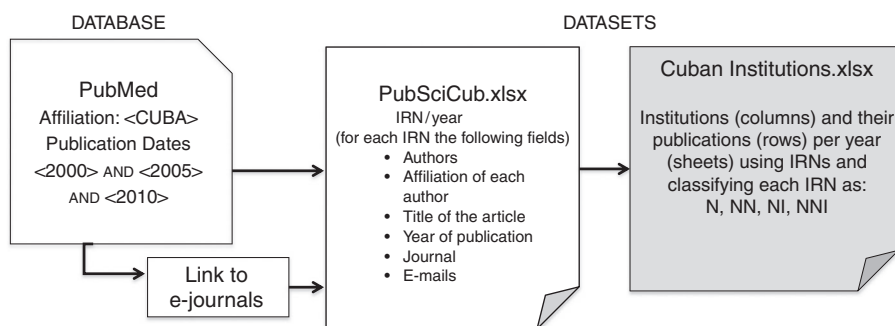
DATABASE

DATASETS

PubMed
Affiliation: <CUBA>
Publication Dates
<2000> AND <2005>
AND <2010>

Link to
e-journals

PubSciCub.xlsx
IRN/year
(for each IRN the following fields)
• Authors
• Affiliation of each author
• Title of the article
• Year of publication
• Journal
• E-mails

Cuban Institutions.xlsx

Institutions (columns) and their publications (rows) per year (sheets) using IRNs and classifying each IRN as:
N, NN, NI, NNI